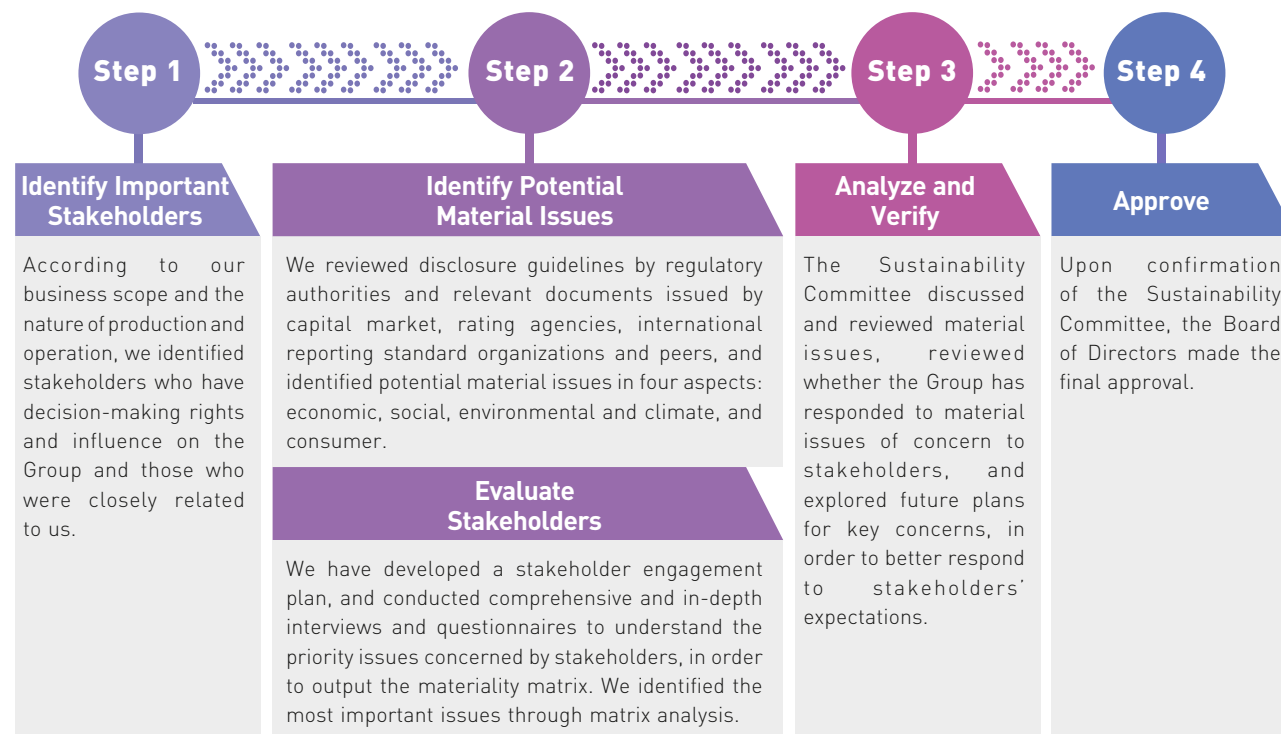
Step 1

Step 2

Step 3

Step 4

Identify Important Stakeholders

According to our business scope and the nature of production and operation, we identified stakeholders who have decision-making rights and influence on the Group and those who were closely related to us.

Identify Potential Material Issues

We reviewed disclosure guidelines by regulatory authorities and relevant documents issued by capital market, rating agencies, international reporting standard organizations and peers, and identified potential material issues in four aspects: economic, social, environmental and climate, and consumer.

Evaluate Stakeholders

We have developed a stakeholder engagement plan, and conducted comprehensive and in-depth interviews and questionnaires to understand the priority issues concerned by stakeholders, in order to output the materiality matrix. We identified the most important issues through matrix analysis.

Analyze and Verify

The Sustainability Committee discussed and reviewed material issues, reviewed whether the Group has responded to material issues of concern to stakeholders, and explored future plans for key concerns, in order to better respond to stakeholders' expectations.

Approve

Upon confirmation of the Sustainability Committee, the Board of Directors made the final approval.